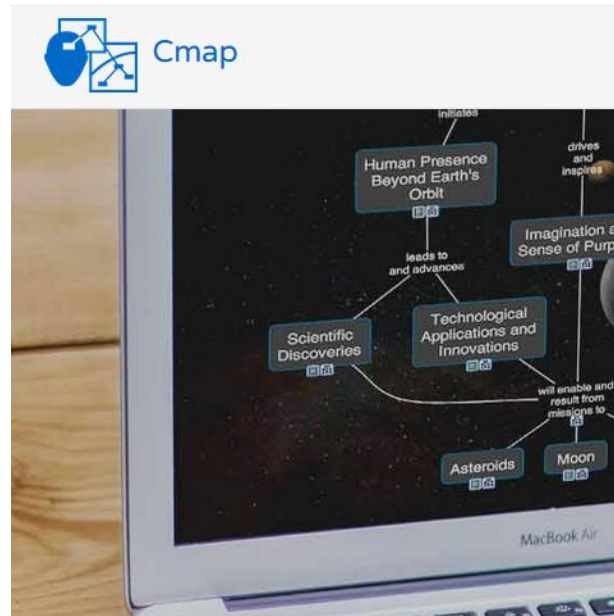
Cmap

initiates

drives and inspires

Human Presence Beyond Earth's Orbit

Imagination a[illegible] Sense of Purp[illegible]

leads to and advances

Scientific Discoveries

Technological Applications and Innovations

will enable and result from missions to

Asteroids

Moon

MacBook Air